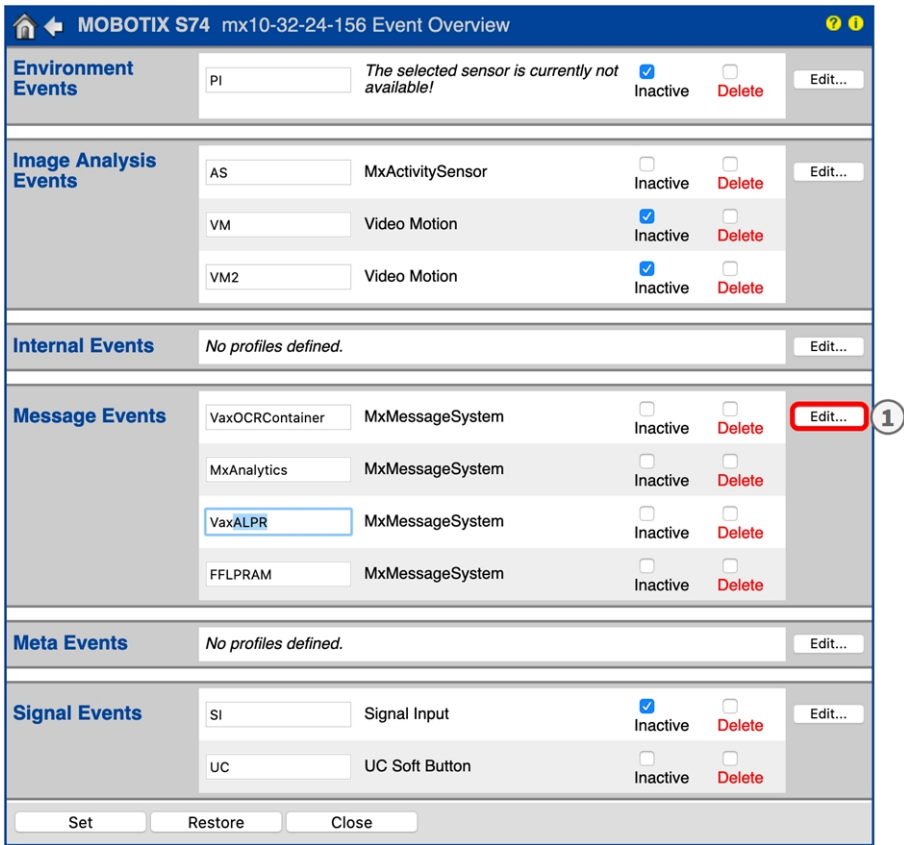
MOBOTIX S74 mx10-32-24-156 Event Overview

Environment Events
PI | The selected sensor is currently not available! | Inactive | Delete | Edit...

Image Analysis Events
AS | MxActivitySensor | Inactive | Delete | Edit...
VM | Video Motion | Inactive | Delete
VM2 | Video Motion | Inactive | Delete

Internal Events
No profiles defined. | Edit...

Message Events
VaxOCRContainer | MxMessageSystem | Inactive | Delete | Edit... 1
MxAnalytics | MxMessageSystem | Inactive | Delete
VaxALPR | MxMessageSystem | Inactive | Delete
FFLPRAM | MxMessageSystem | Inactive | Delete

Meta Events
No profiles defined. | Edit...

Signal Events
SI | Signal Input | Inactive | Delete | Edit...
UC | UC Soft Button | Inactive | Delete

Set | Restore | Close